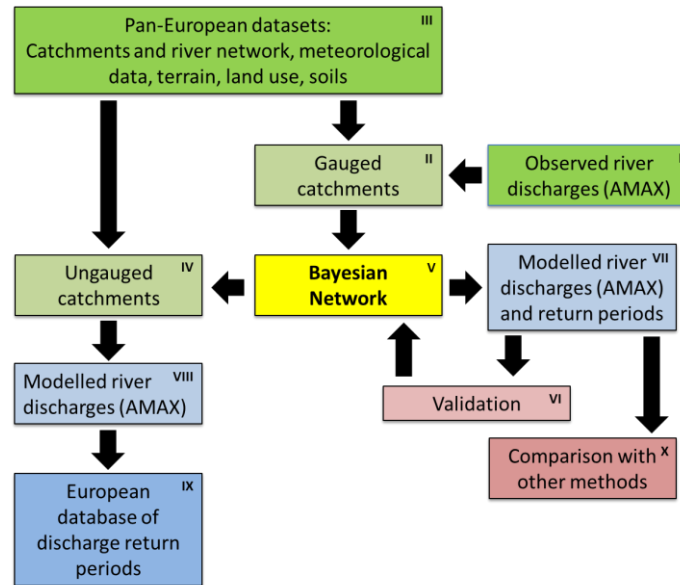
Pan-European datasets: III
Catchments and river network, meteorological data, terrain, land use, soils

Gauged catchments II

Observed river discharges (AMAX) I

Ungauged catchments IV

Bayesian Network V

Modelled river discharges (AMAX) and return periods VII

Modelled river discharges (AMAX) VIII

Validation VI

European database of discharge return periods IX

Comparison with other methods X